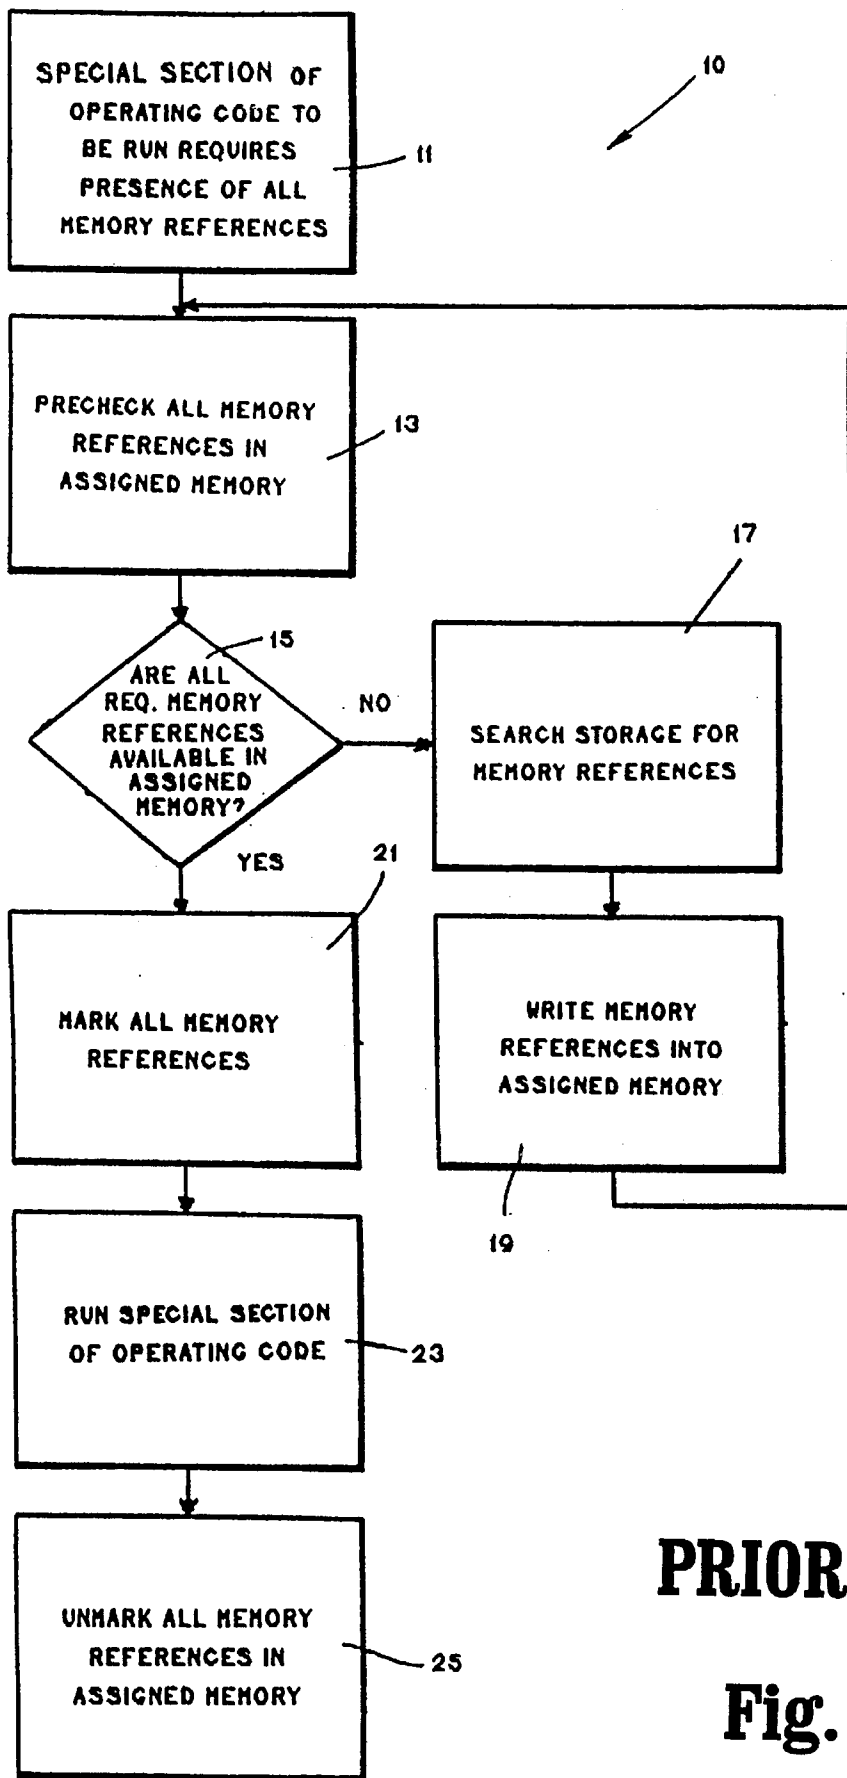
10

SPECIAL SECTION OF OPERATING CODE TO BE RUN REQUIRES PRESENCE OF ALL MEMORY REFERENCES

11

PRECHECK ALL MEMORY REFERENCES IN ASSIGNED MEMORY

13

17

15

ARE ALL REQ. MEMORY REFERENCES AVAILABLE IN ASSIGNED MEMORY?

NO

SEARCH STORAGE FOR MEMORY REFERENCES

YES

21

MARK ALL MEMORY REFERENCES

WRITE MEMORY REFERENCES INTO ASSIGNED MEMORY

19

RUN SPECIAL SECTION OF OPERATING CODE

23

UNMARK ALL MEMORY REFERENCES IN ASSIGNED MEMORY

25

PRIOR

Fig.